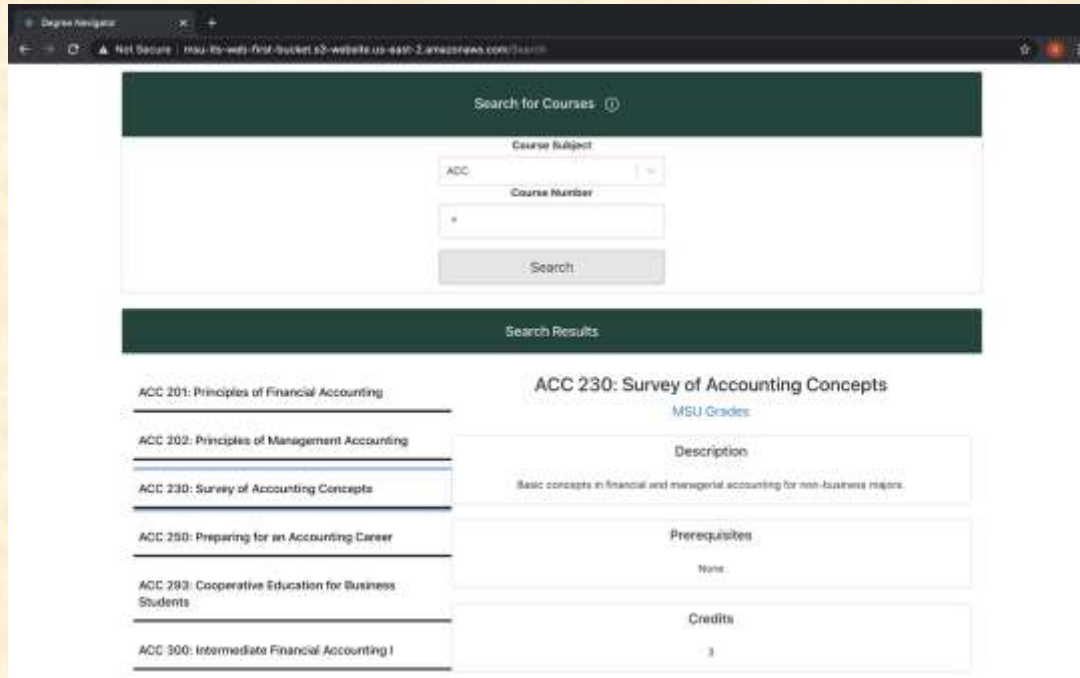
Degree Navigator
Not Secure | msu-its-web-first-bucket.s3-website.us-east-2.amazonaws.com/Search

Search for Courses ⓘ

Course Subject
ACC
Course Number
*
Search

Search Results

ACC 201: Principles of Financial Accounting
ACC 202: Principles of Management Accounting
ACC 230: Survey of Accounting Concepts
ACC 250: Preparing for an Accounting Career
ACC 293: Cooperative Education for Business Students
ACC 300: Intermediate Financial Accounting I

ACC 230: Survey of Accounting Concepts
MSU Grades

Description
Basic concepts in financial and managerial accounting for non-business majors.

Prerequisites
None

Credits
3